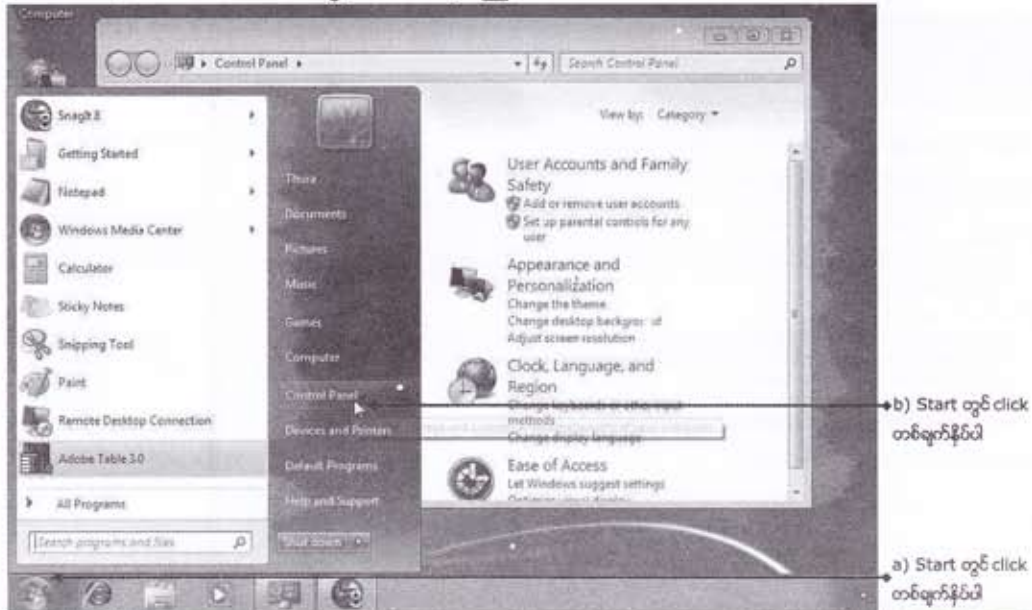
Computer

Control Panel

Search Control Panel

View by: Category

Snagit 8

Getting Started

Notepad

Windows Media Center

Calculator

Sticky Notes

Snipping Tool

Paint

Remote Desktop Connection

Adobe Table 3.0

All Programs

Search programs and files

Thura

Documents

Pictures

Music

Games

Computer

Control Panel

Devices and Printers

Default Programs

Help and Support

Shut down

User Accounts and Family Safety
Add or remove user accounts
Set up parental controls for any user

Appearance and Personalization
Change the theme
Change desktop backgro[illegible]d
Adjust screen resolution

Clock, Language, and Region
Change keyboards or other input methods
Change display language

Ease of Access
Let Windows suggest settings
Optimize visual display

b) Start တွင် click တစ်ချက်နှိပ်ပါ

a) Start တွင် click တစ်ချက်နှိပ်ပါ